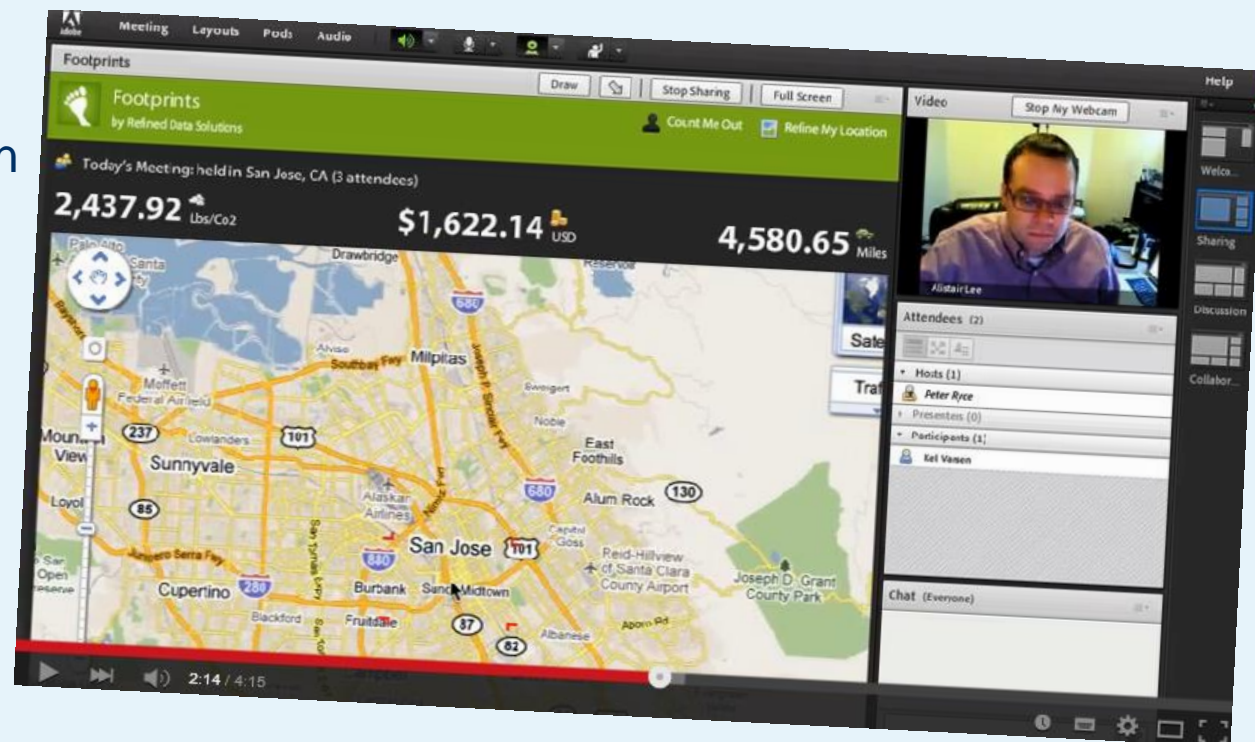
Adobe Meeting Layouts Pods Audio

Help

Footprints

Draw Stop Sharing Full Screen

Footprints
by Refined Data Solutions

Count Me Out Refine My Location

Today's Meeting: held in San Jose, CA (3 attendees)

2,437.92 Lbs/Co2

$1,622.14 USD

4,580.65 Miles

Palo Alto Santa Clara Drawbridge Alviso Milpitas Moffett Federal Airfield Mountain View Sunnyvale Lowlanders Noble East Foothills Alum Rock Alaska Airlines San Jose Capitol Goss Reid-Hillview of Santa Clara County Airport Cupertino Burbank Santa Clara Midtown Fruitdale Blackford Albanese Joseph D. Grant County Park Sate Traf 680 237 101 85 280 87 82 130 880

Video Stop My Webcam

Alistair Lee

Attendees (2)

Hosts (1)
Peter Ryce
Presenters (0)
Participants (1)
Kel Vansen

Chat (Everyone)

Welco... Sharing Discussion Collabor...

2:14 / 4:15